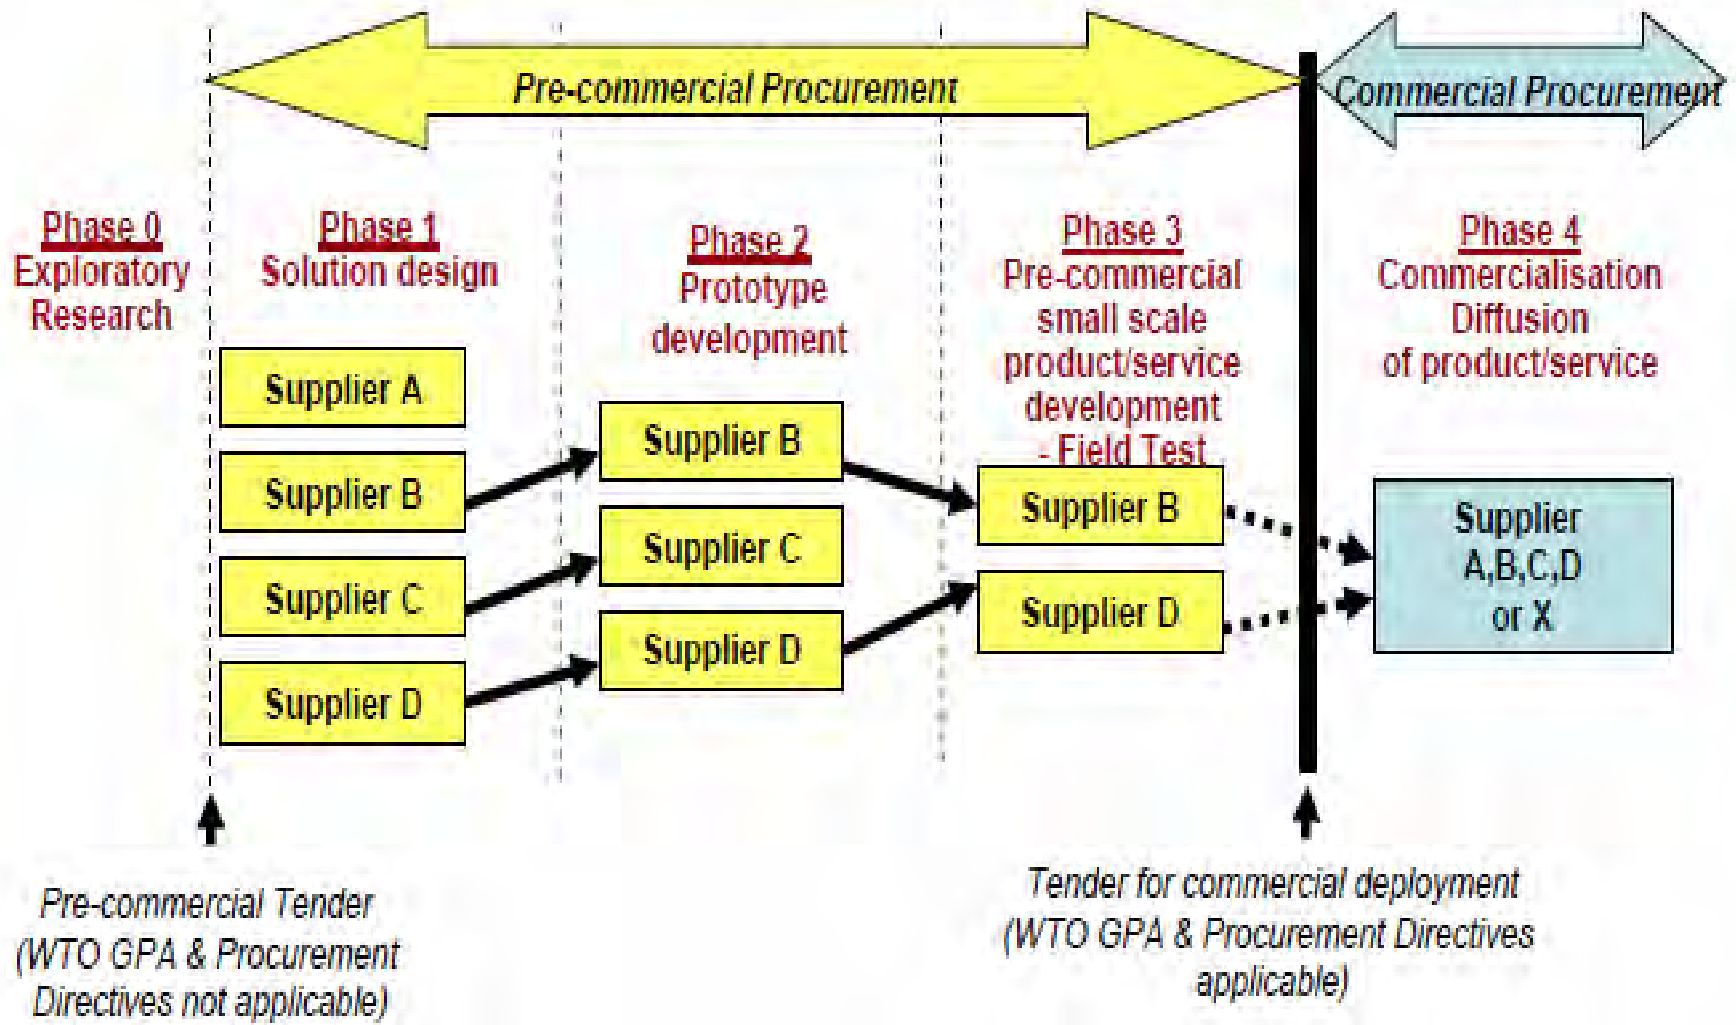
Pre-commercial Procurement

Commercial Procurement

Phase 0
Exploratory Research

Phase 1
Solution design

Supplier A

Supplier B

Supplier C

Supplier D

Phase 2
Prototype development

Supplier B

Supplier C

Supplier D

Phase 3
Pre-commercial small scale product/service development - Field Test

Supplier B

Supplier D

Phase 4
Commercialisation Diffusion of product/service

Supplier A,B,C,D or X

Pre-commercial Tender (WTO GPA & Procurement Directives not applicable)

Tender for commercial deployment (WTO GPA & Procurement Directives applicable)